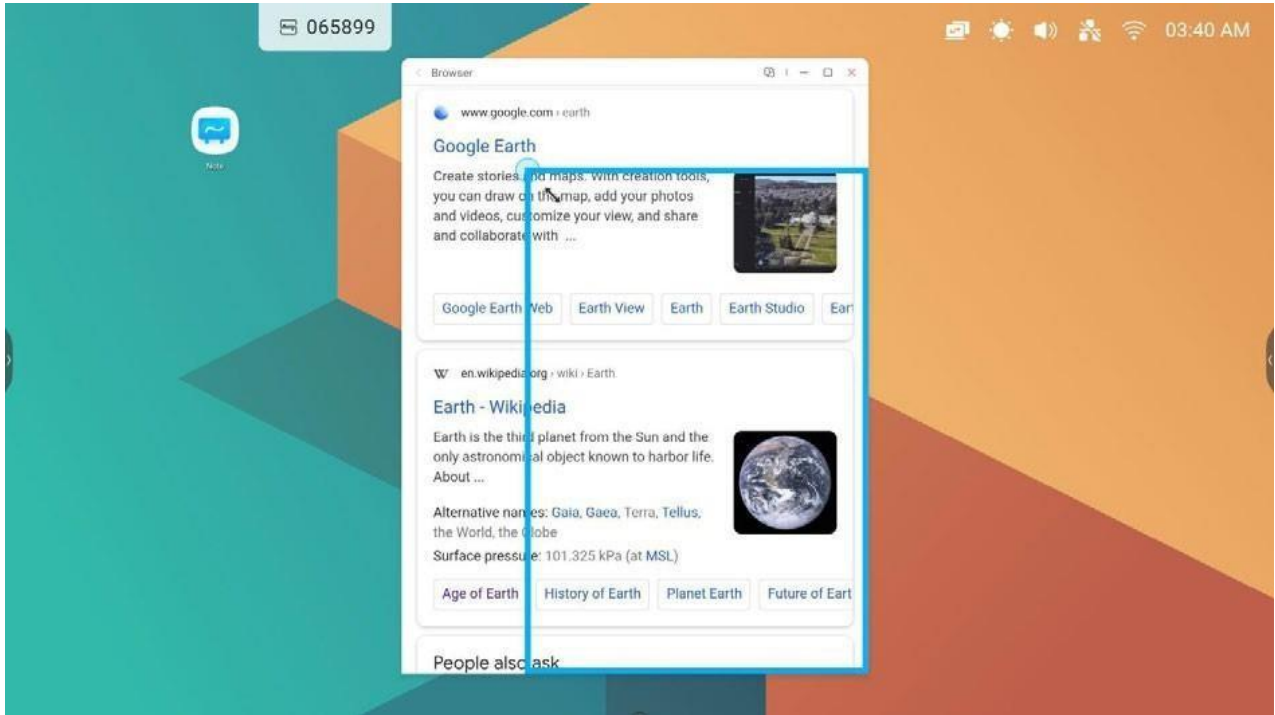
065899

03:40 AM

Note

Browser

www.google.com › earth

Google Earth

Create stories and maps. With creation tools, you can draw on the map, add your photos and videos, customize your view, and share and collaborate with ...

Google Earth Web | Earth View | Earth | Earth Studio | Ear

en.wikipedia.org › wiki › Earth

Earth - Wikipedia

Earth is the third planet from the Sun and the only astronomical object known to harbor life. About ...

Alternative names: Gaia, Gaea, Terra, Tellus, the World, the Globe

Surface pressure: 101.325 kPa (at MSL)

Age of Earth | History of Earth | Planet Earth | Future of Eart

People also ask